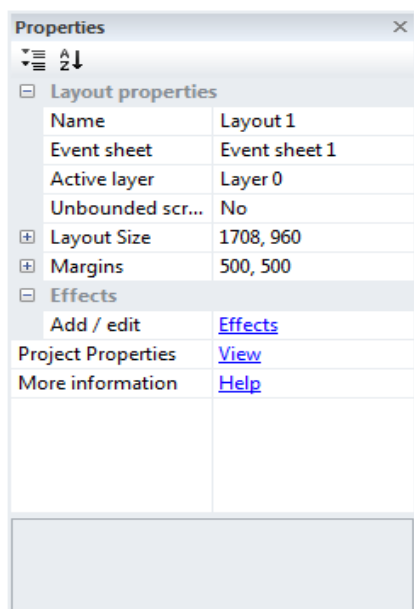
Properties ×

⊟ Layout properties

| | |
|---|---|
| Name | Layout 1 |
| Event sheet | Event sheet 1 |
| Active layer | Layer 0 |
| Unbounded scr... | No |
| ⊞ Layout Size | 1708, 960 |
| ⊞ Margins | 500, 500 |

⊟ Effects

| | |
|---|---|
| Add / edit | Effects |
| Project Properties | View |
| More information | Help |